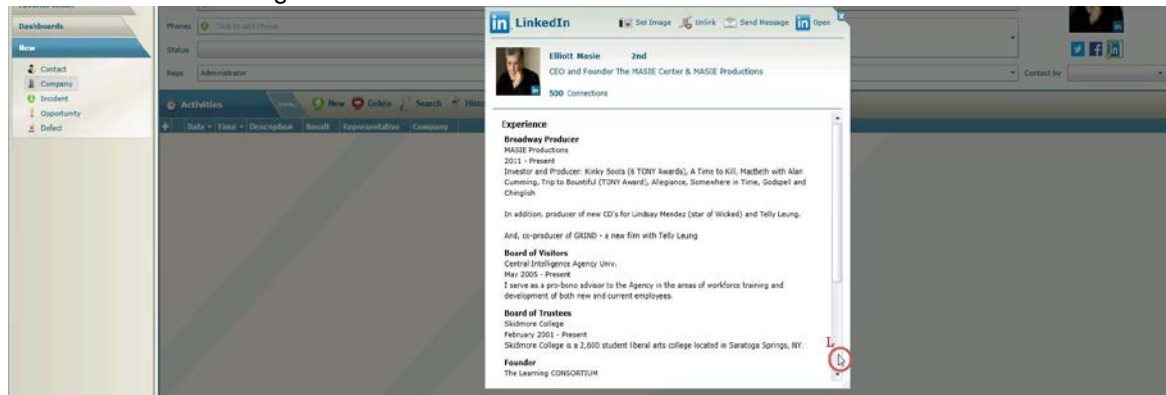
Dashboards
New
Contact
Company
Incident
Opportunity
Defect

Phones Click to add Phone
Status
Role Administrator
Contact by

Activities
New Delete Search Hist
Date Time Description Result Representative Company

LinkedIn
Set Image Unlink Send Message Open

Elliott Masie 2nd
CEO and Founder The MASIE Center & MASIE Productions
500 Connections

Experience
Broadway Producer
MASIE Productions
2011 - Present
Investor and Producer: Kinky Boots (6 TONY Awards), A Time to Kill, MacBeth with Alan Cumming, Trip to Bountiful (TONY Award), Allegiance, Somewhere in Time, Godspell and Chinglish

In addition, producer of new CD's for Lindsay Mendez (star of Wicked) and Telly Leung.

And, co-producer of GRIND - a new film with Telly Leung

Board of Visitors
Central Intelligence Agency Univ.
May 2005 - Present
I serve as a pro-bono advisor to the Agency in the areas of workforce training and development of both new and current employees.

Board of Trustees
Skidmore College
February 2001 - Present
Skidmore College is a 2,600 student liberal arts college located in Saratoga Springs, NY.

Founder
The Learning CONSORTIUM

L